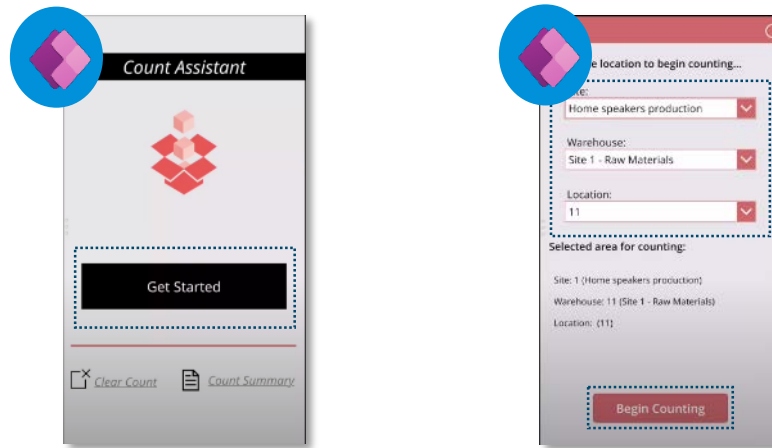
Count Assistant

Get Started

Clear Count Count Summary

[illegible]e location to begin counting...

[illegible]te:
Home speakers production

Warehouse:
Site 1 - Raw Materials

Location:
11

Selected area for counting:

Site: 1 (Home speakers production)

Warehouse: 11 (Site 1 - Raw Materials)

Location: (11)

Begin Counting